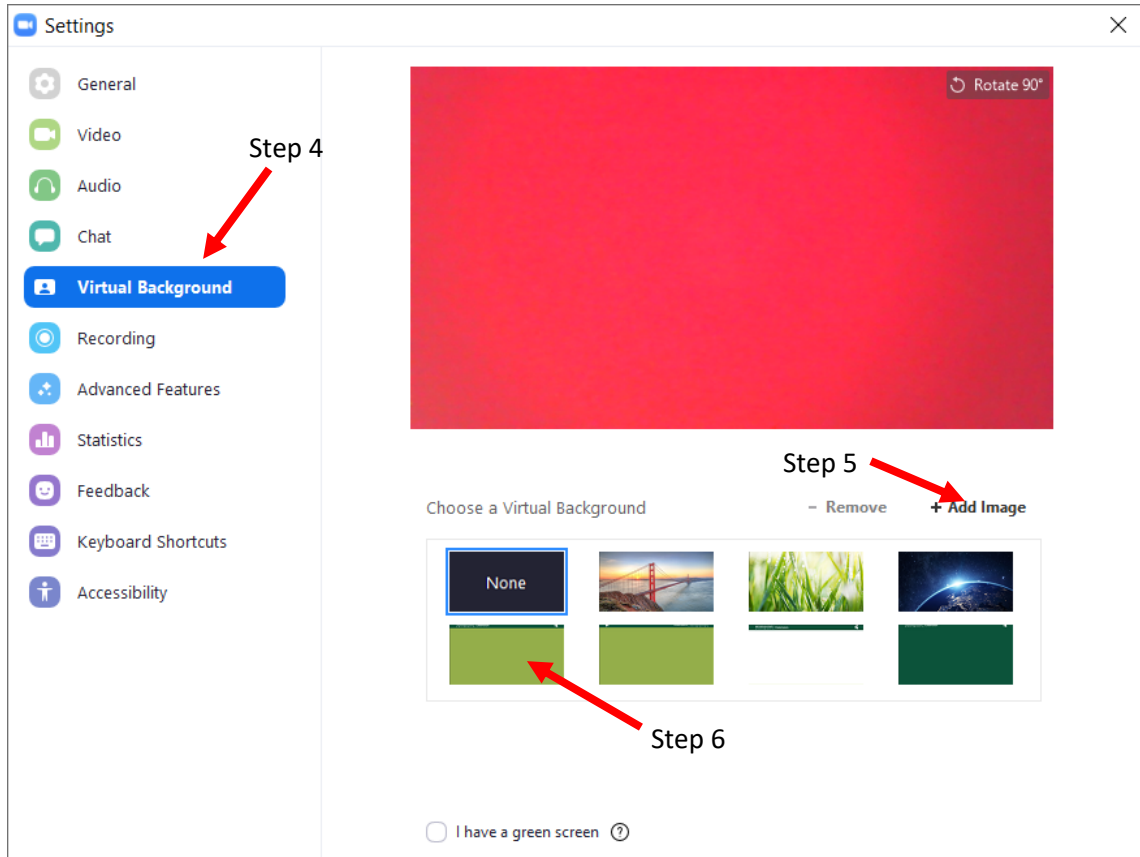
Settings

General
Video
Audio
Chat
Virtual Background
Recording
Advanced Features
Statistics
Feedback
Keyboard Shortcuts
Accessibility

Step 4

Rotate 90°

Step 5

Choose a Virtual Background

− Remove

+ Add Image

None

Step 6

I have a green screen ?